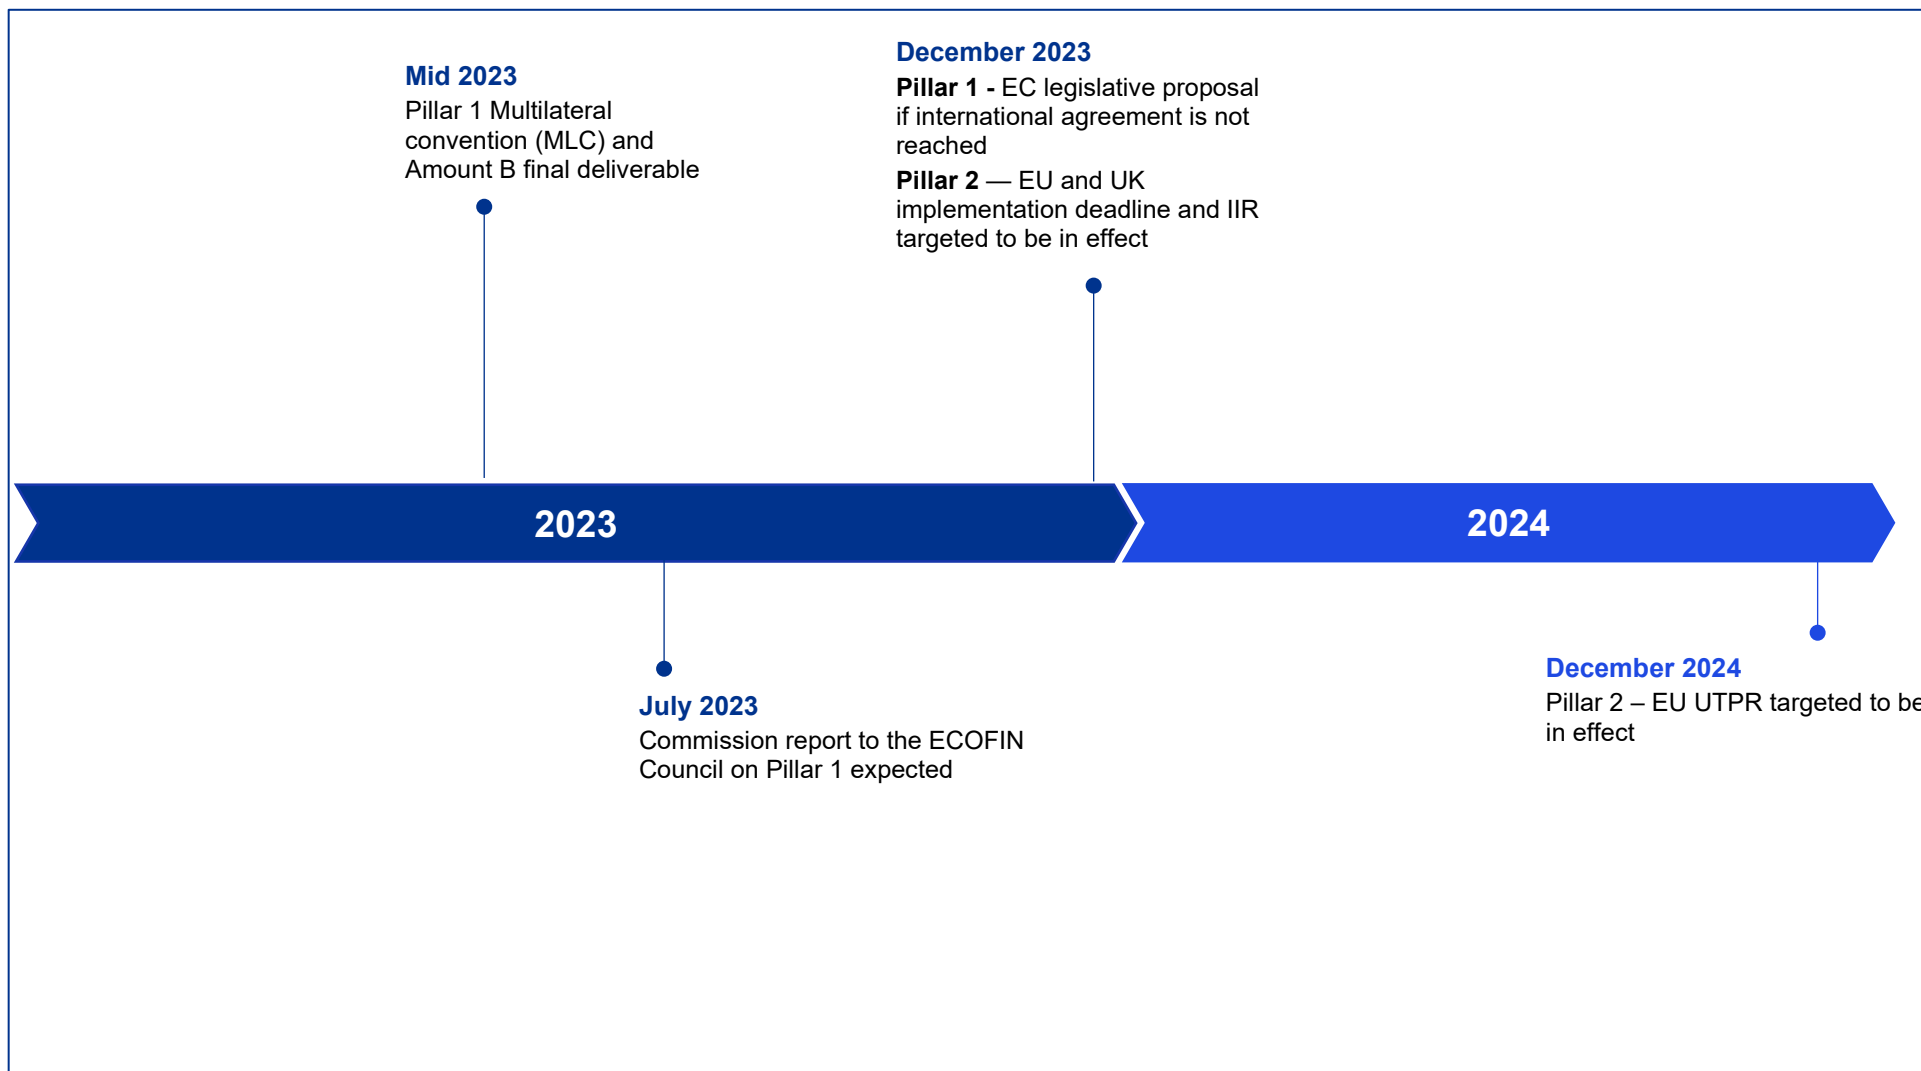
Mid 2023
Pillar 1 Multilateral convention (MLC) and Amount B final deliverable

December 2023
Pillar 1 - EC legislative proposal if international agreement is not reached
Pillar 2 — EU and UK implementation deadline and IIR targeted to be in effect

2023

2024

July 2023
Commission report to the ECOFIN Council on Pillar 1 expected

December 2024
Pillar 2 – EU UTPR targeted to be in effect